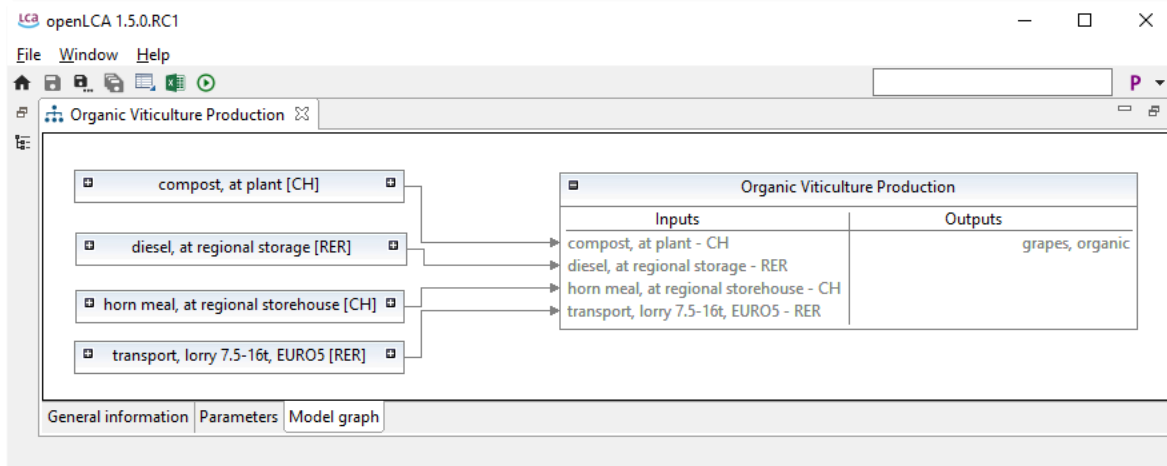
openLCA 1.5.0.RC1

File Window Help

Organic Viticulture Production

compost, at plant [CH]

diesel, at regional storage [RER]

horn meal, at regional storehouse [CH]

transport, lorry 7.5-16t, EURO5 [RER]

Organic Viticulture Production

| Inputs | Outputs |
|---|---|
| compost, at plant - CH | grapes, organic |
| diesel, at regional storage - RER | |
| horn meal, at regional storehouse - CH | |
| transport, lorry 7.5-16t, EURO5 - RER | |

General information | Parameters | Model graph